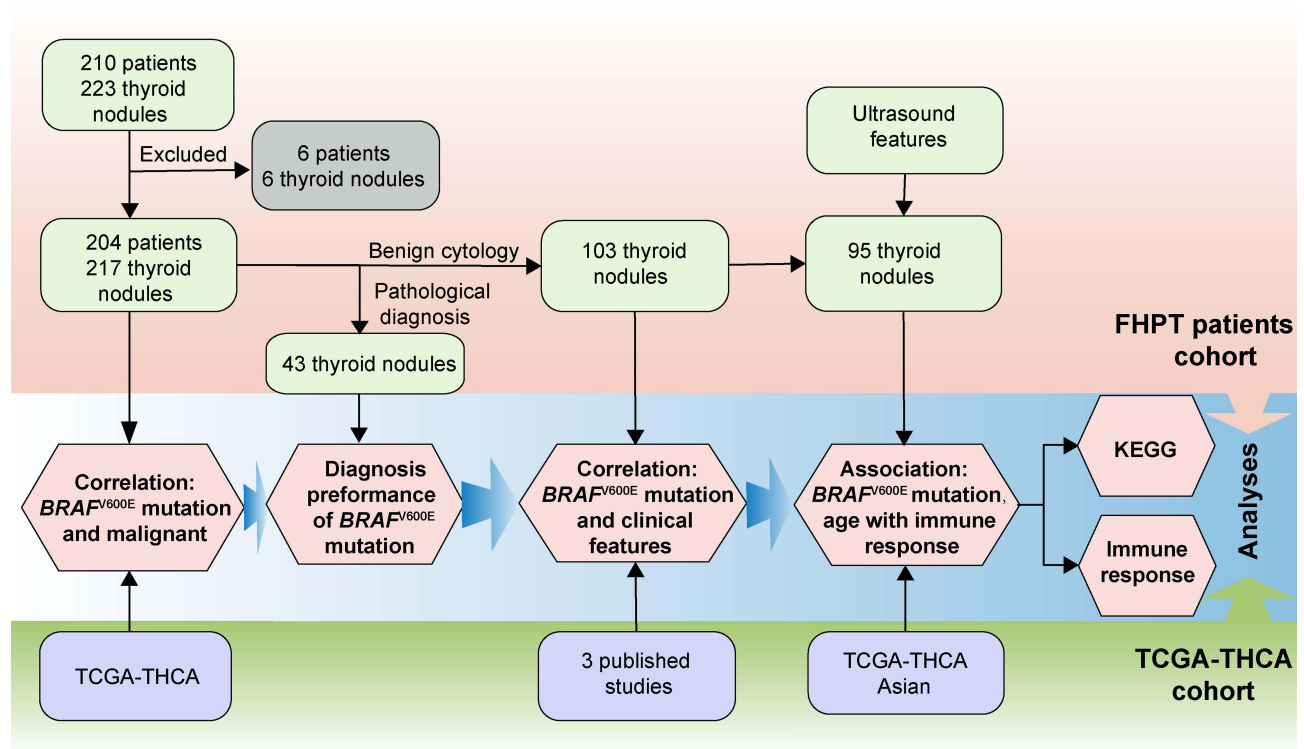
210 patients
223 thyroid nodules

Excluded

6 patients
6 thyroid nodules

Ultrasound features

204 patients
217 thyroid nodules

Benign cytology

103 thyroid nodules

95 thyroid nodules

Pathological diagnosis

43 thyroid nodules

FHPT patients cohort

Correlation: $BRAF^{V600E}$ mutation and malignant

Diagnosis preformance of $BRAF^{V600E}$ mutation

Correlation: $BRAF^{V600E}$ mutation and clinical features

Association: $BRAF^{V600E}$ mutation, age with immune response

KEGG

Immune response

Analyses

TCGA-THCA

3 published studies

TCGA-THCA Asian

TCGA-THCA cohort